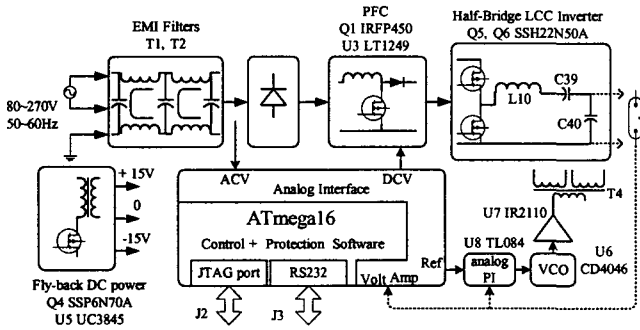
EMI Filters
T1, T2

PFC
Q1 IRFP450
U3 LT1249

Half-Bridge LCC Inverter
Q5, Q6 SSH22N50A

80~270V
50~60Hz

L10
C39
C40

+ 15V
0
-15V

ACV
DCV
Analog Interface

ATmega16
Control + Protection Software

JTAG port
RS232

Ref
Volt Amp

T4
U7 IR2110

U8 TL084
analog
PI

VCO
U6
CD4046

Fly-back DC power
Q4 SSP6N70A
U5 UC3845

J2
J3